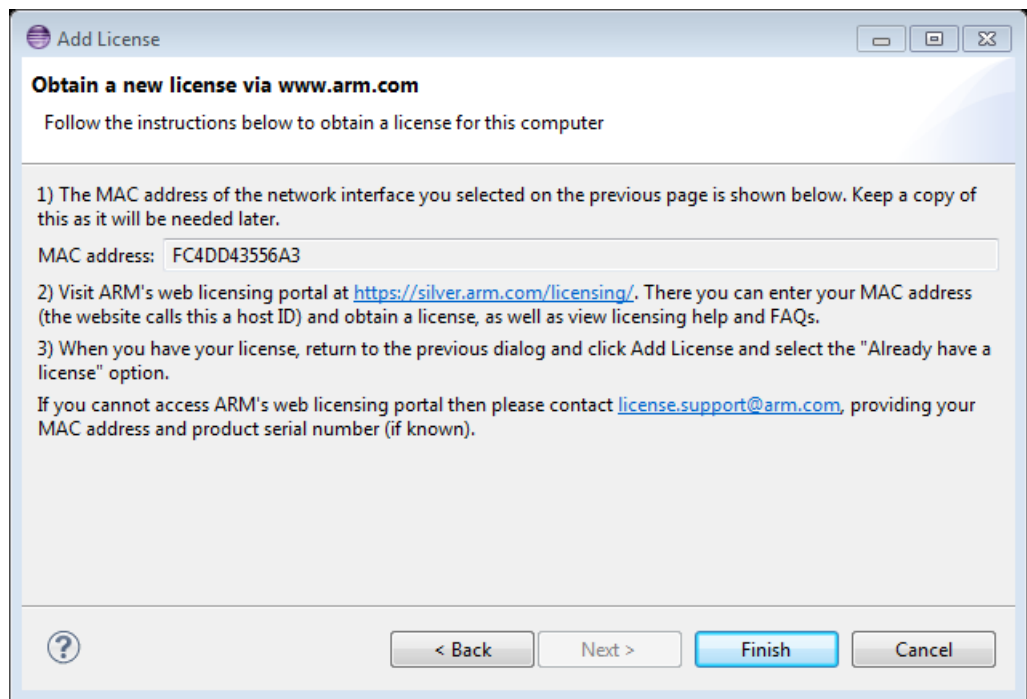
Add License

Obtain a new license via www.arm.com

Follow the instructions below to obtain a license for this computer

1) The MAC address of the network interface you selected on the previous page is shown below. Keep a copy of this as it will be needed later.

MAC address: FC4DD43556A3

2) Visit ARM's web licensing portal at https://silver.arm.com/licensing/. There you can enter your MAC address (the website calls this a host ID) and obtain a license, as well as view licensing help and FAQs.

3) When you have your license, return to the previous dialog and click Add License and select the "Already have a license" option.

If you cannot access ARM's web licensing portal then please contact license.support@arm.com, providing your MAC address and product serial number (if known).

?

< Back

Next >

Finish

Cancel